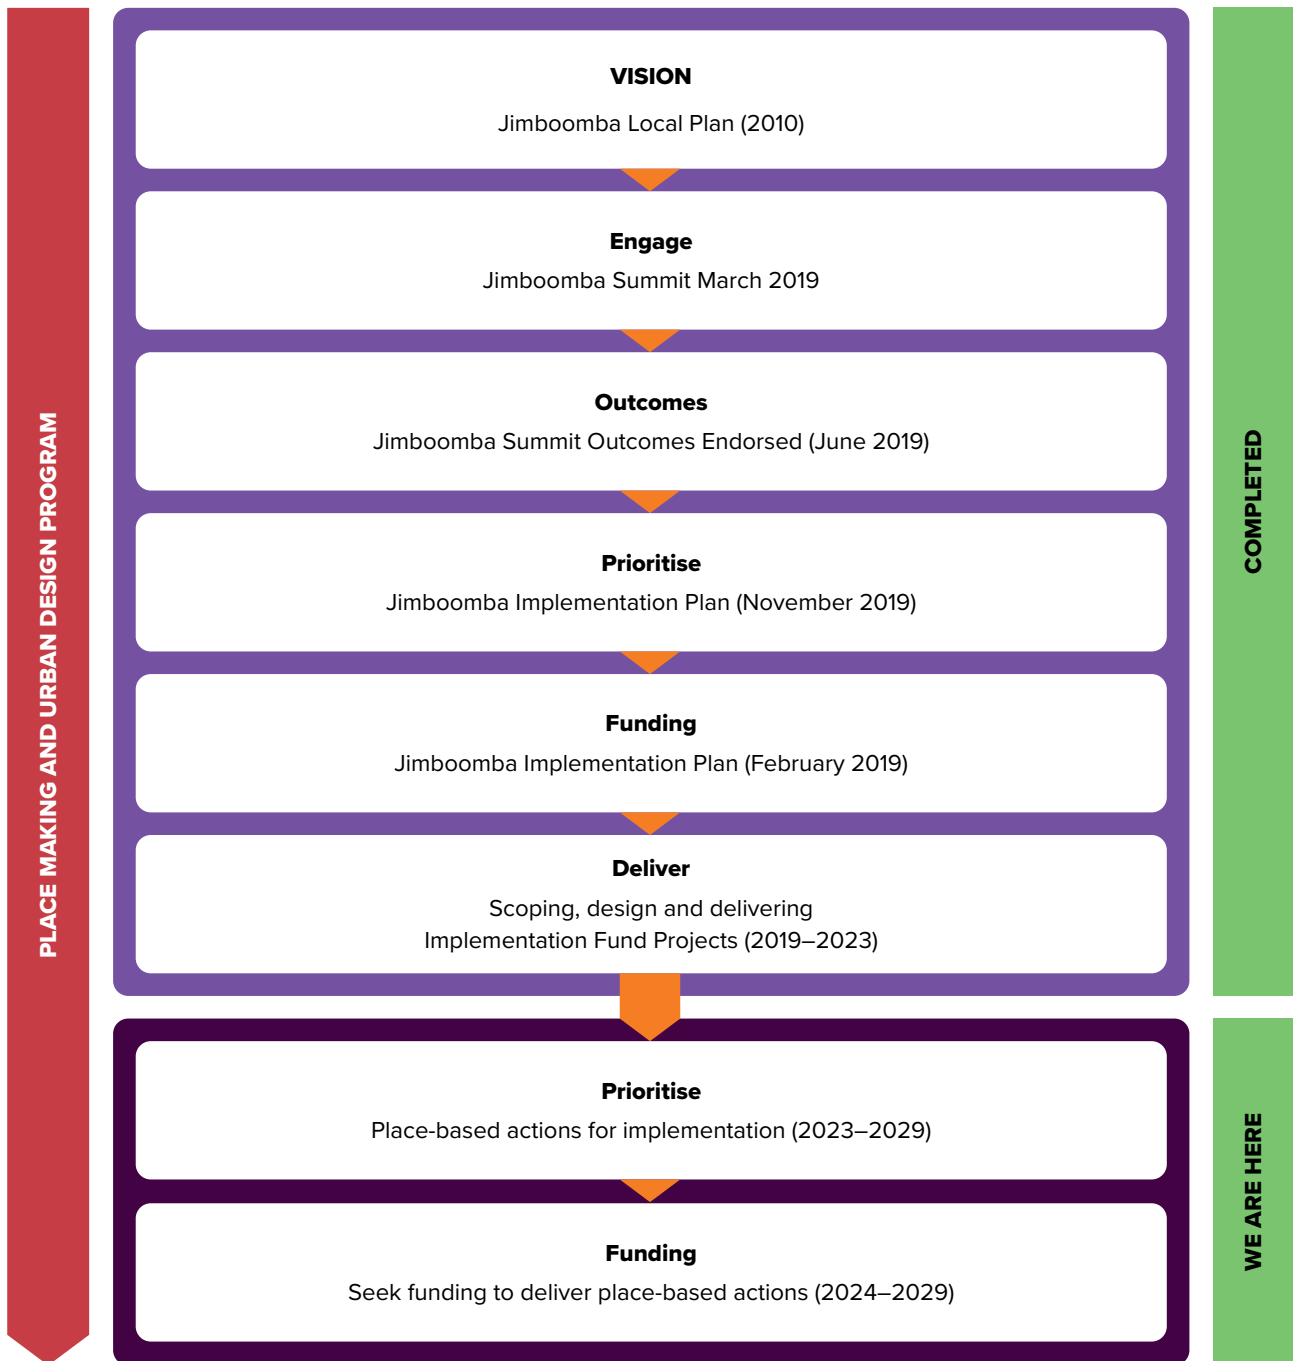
PLACE MAKING AND URBAN DESIGN PROGRAM

VISION
Jimboomba Local Plan (2010)

Engage
Jimboomba Summit March 2019

Outcomes
Jimboomba Summit Outcomes Endorsed (June 2019)

Prioritise
Jimboomba Implementation Plan (November 2019)

Funding
Jimboomba Implementation Plan (February 2019)

Deliver
Scoping, design and delivering Implementation Fund Projects (2019–2023)

COMPLETED

Prioritise
Place-based actions for implementation (2023–2029)

Funding
Seek funding to deliver place-based actions (2024–2029)

WE ARE HERE